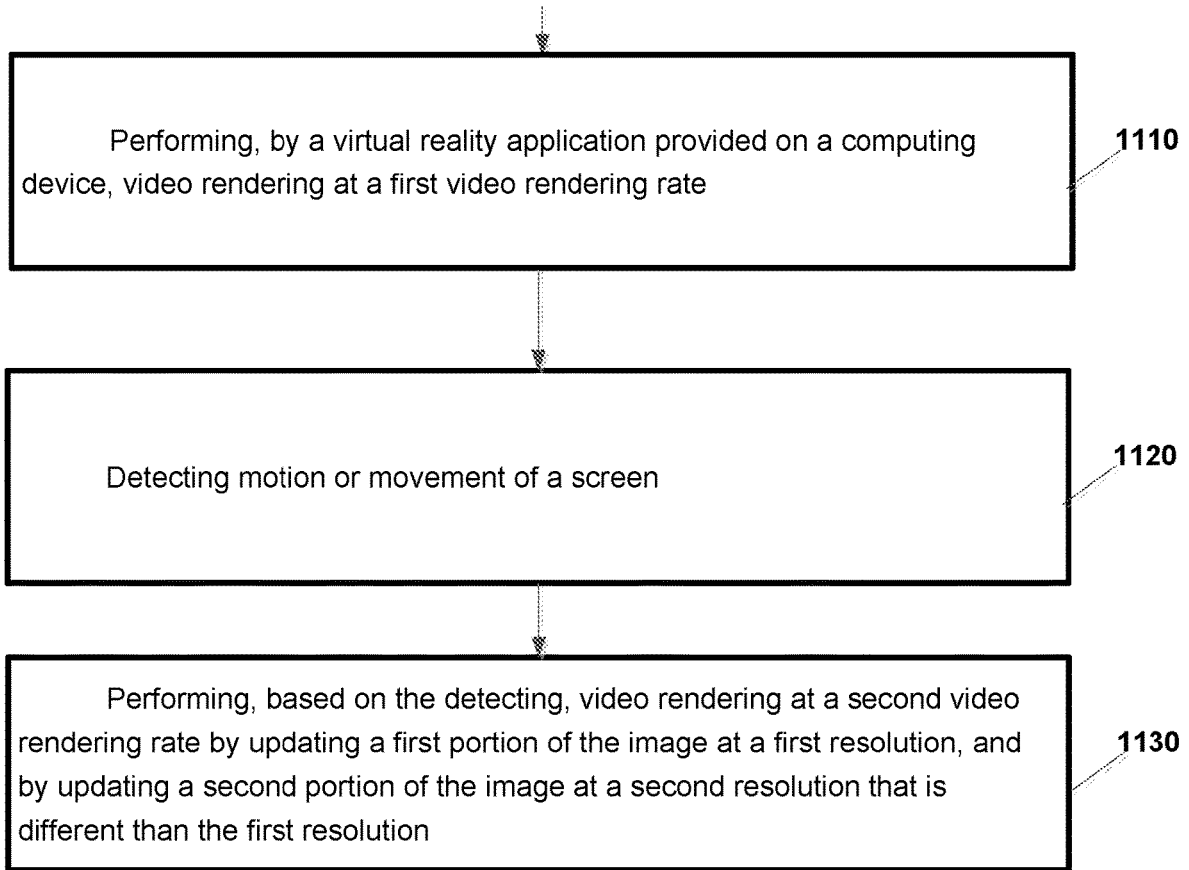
Performing, by a virtual reality application provided on a computing device, video rendering at a first video rendering rate

1110

Detecting motion or movement of a screen

1120

Performing, based on the detecting, video rendering at a second video rendering rate by updating a first portion of the image at a first resolution, and by updating a second portion of the image at a second resolution that is different than the first resolution

1130